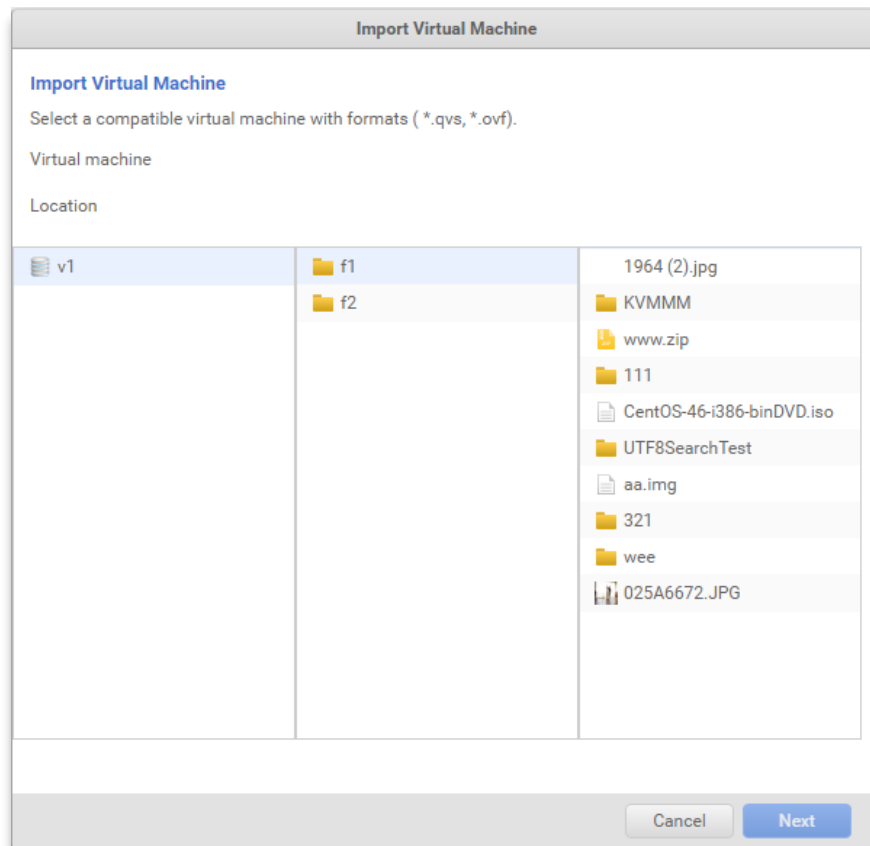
Import Virtual Machine

Import Virtual Machine

Select a compatible virtual machine with formats ( *.qvs, *.ovf).

Virtual machine

Location

v1

f1
f2

1964 (2).jpg
KVMMM
www.zip
111
CentOS-46-i386-binDVD.iso
UTF8SearchTest
aa.img
321
wee
025A6672.JPG

Cancel
Next